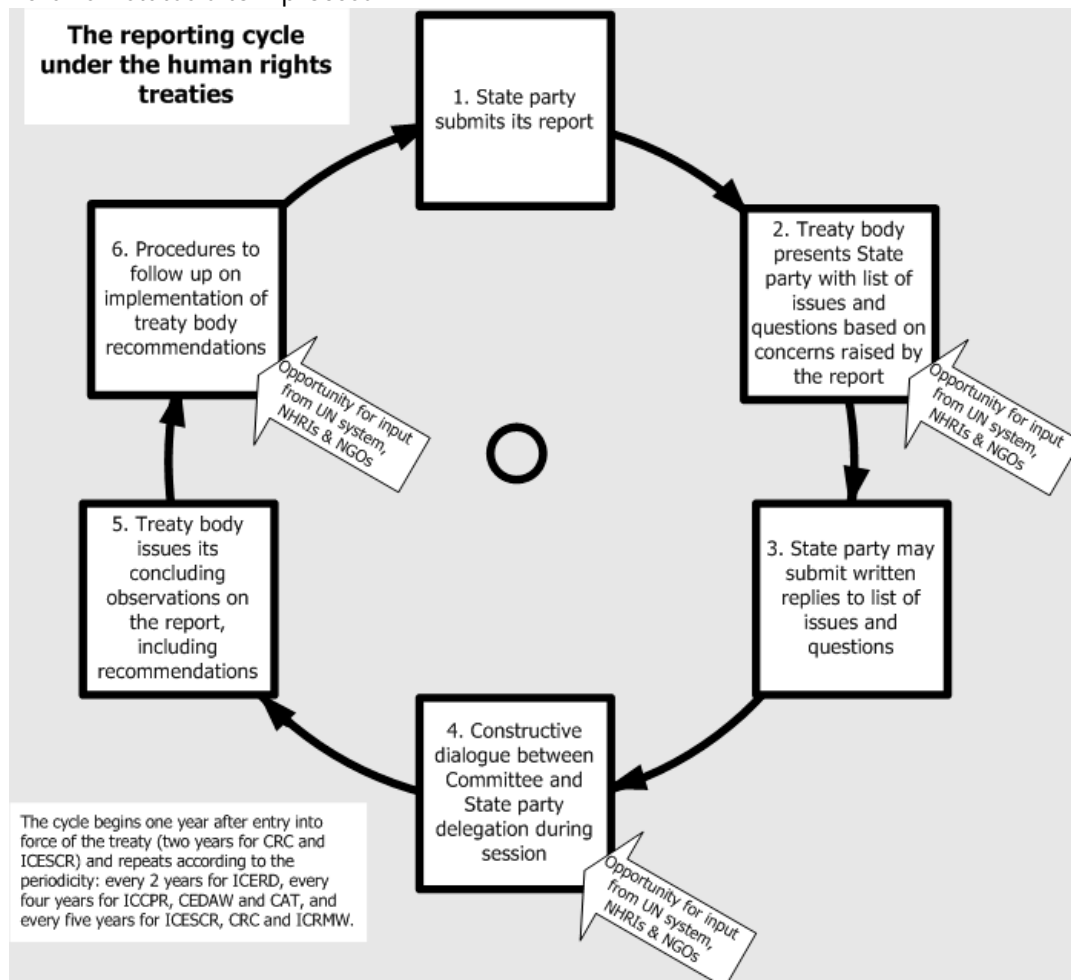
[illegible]

The reporting cycle under the human rights treaties

1. State party submits its report

2. Treaty body presents State party with list of issues and questions based on concerns raised by the report

Opportunity for input from UN system, NHRIs & NGOs

3. State party may submit written replies to list of issues and questions

4. Constructive dialogue between Committee and State party delegation during session

Opportunity for input from UN system, NHRIs & NGOs

5. Treaty body issues its concluding observations on the report, including recommendations

6. Procedures to follow up on implementation of treaty body recommendations

Opportunity for input from UN system, NHRIs & NGOs

The cycle begins one year after entry into force of the treaty (two years for CRC and ICESCR) and repeats according to the periodicity: every 2 years for ICERD, every four years for ICCPR, CEDAW and CAT, and every five years for ICESCR, CRC and ICRMW.